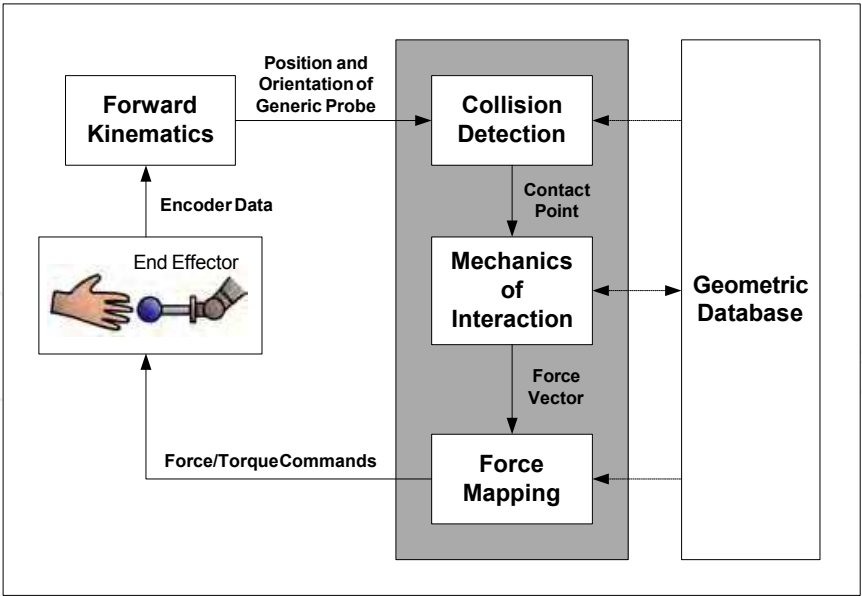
Forward Kinematics

Position and Orientation of Generic Probe

Collision Detection

Encoder Data

Contact Point

End Effector

Mechanics of Interaction

Geometric Database

Force Vector

Force/Torque Commands

Force Mapping